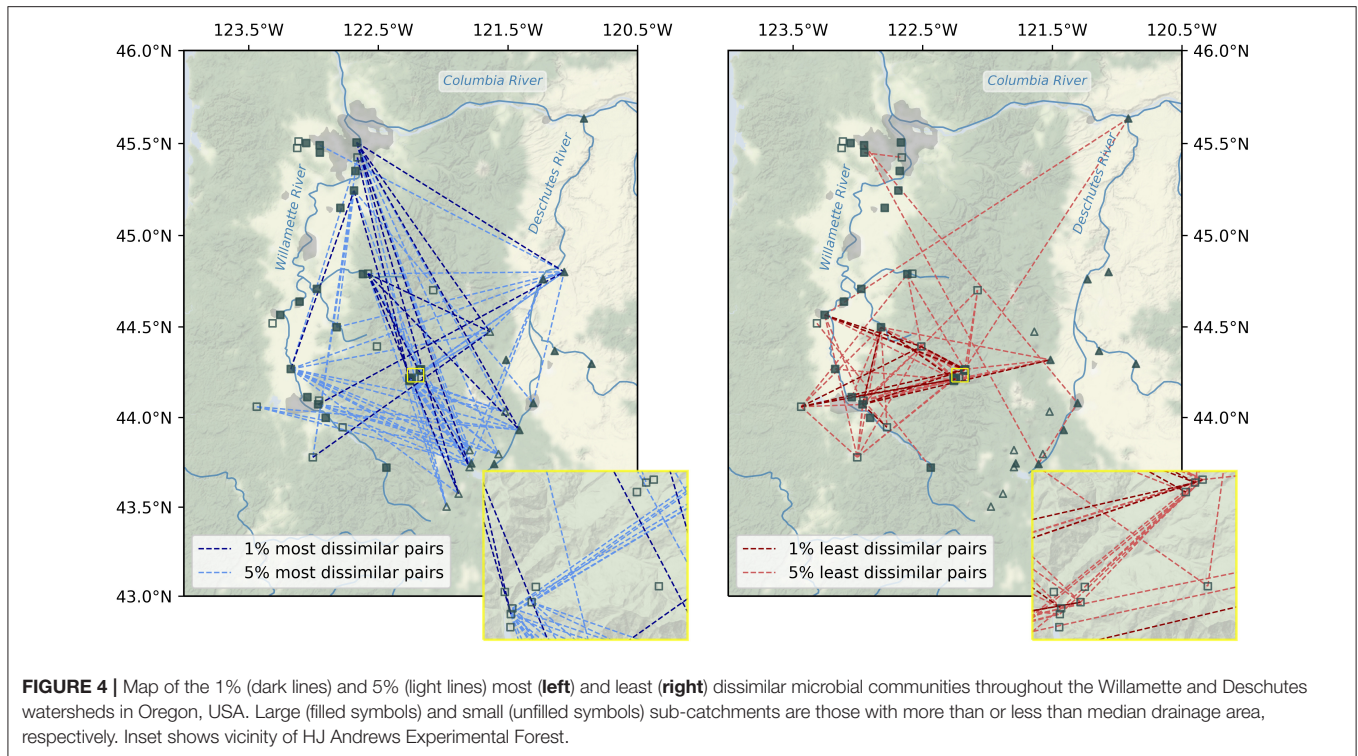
123.5°W 122.5°W 121.5°W 120.5°W

46.0°N
45.5°N
45.0°N
44.5°N
44.0°N
43.5°N
43.0°N

Columbia River
Willamette River
Deschutes River

1% most dissimilar pairs
5% most dissimilar pairs

123.5°W 122.5°W 121.5°W 120.5°W

46.0°N
45.5°N
45.0°N
44.5°N
44.0°N

Columbia River
Willamette River
Deschutes River

1% least dissimilar pairs
5% least dissimilar pairs

**FIGURE 4 |** Map of the 1% (dark lines) and 5% (light lines) most (**left**) and least (**right**) dissimilar microbial communities throughout the Willamette and Deschutes watersheds in Oregon, USA. Large (filled symbols) and small (unfilled symbols) sub-catchments are those with more than or less than median drainage area, respectively. Inset shows vicinity of HJ Andrews Experimental Forest.